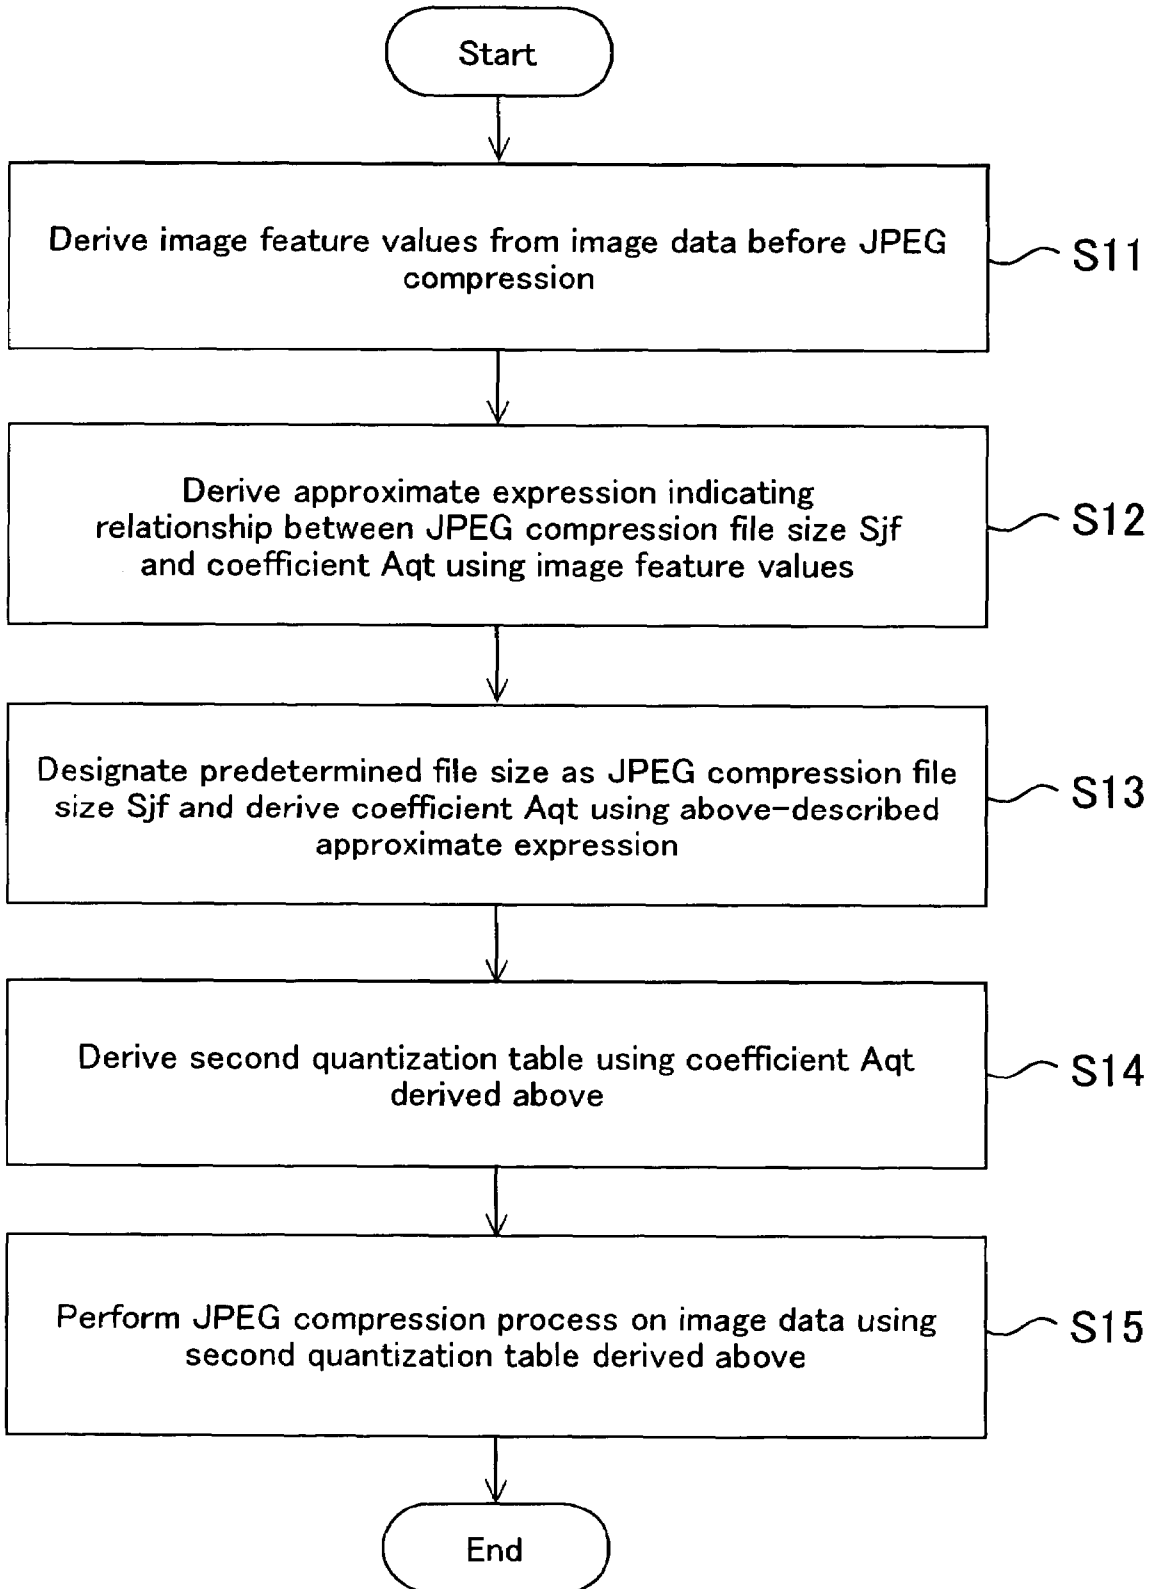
Start

Derive image feature values from image data before JPEG compression

S11

Derive approximate expression indicating relationship between JPEG compression file size Sjf and coefficient Aqt using image feature values

S12

Designate predetermined file size as JPEG compression file size Sjf and derive coefficient Aqt using above-described approximate expression

S13

Derive second quantization table using coefficient Aqt derived above

S14

Perform JPEG compression process on image data using second quantization table derived above

S15

End